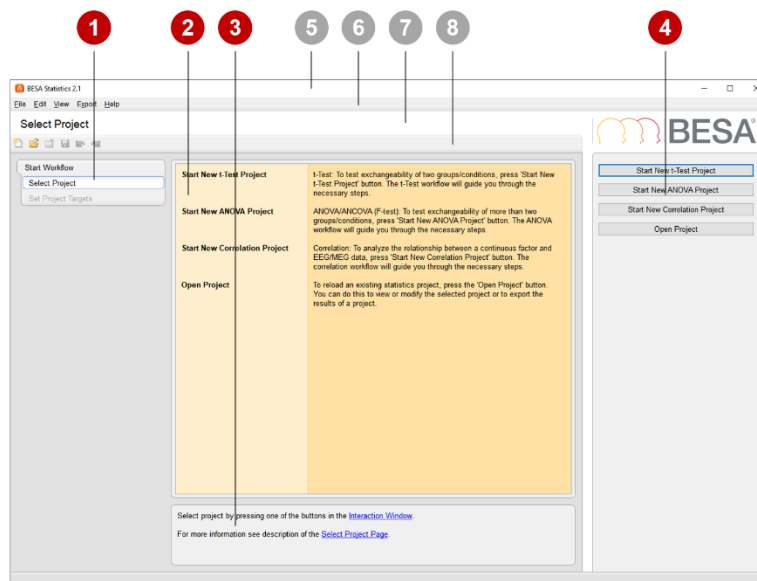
1 2 3 5 6 7 8 4

BESA Statistics 2.1

File Edit View Export Help

Select Project

BESA

Start Workflow

Select Project

Set Project Targets

| | |
|---|---|
| Start New t-Test Project | t-Test: To test exchangeability of two groups/conditions, press 'Start New t-Test Project' button. The t-Test workflow will guide you through the necessary steps. |
| Start New ANOVA Project | ANOVA/ANCOVA (F-test): To test exchangeability of more than two groups/conditions, press 'Start New ANOVA Project' button. The ANOVA workflow will guide you through the necessary steps. |
| Start New Correlation Project | Correlation: To analyze the relationship between a continuous factor and EEG/MEG data, press 'Start New Correlation Project' button. The correlation workflow will guide you through the necessary steps. |
| Open Project | To reload an existing statistics project, press the 'Open Project' button. You can do this to view or modify the selected project or to export the results of a project. |

Select project by pressing one of the buttons in the Interaction Window.

For more information see description of the Select Project Page.

Start New t-Test Project

Start New ANOVA Project

Start New Correlation Project

Open Project